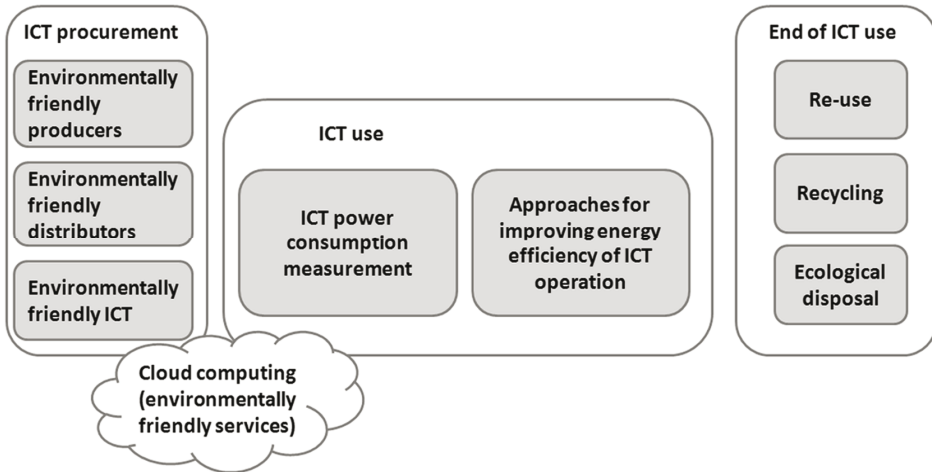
ICT procurement

Environmentally friendly producers

Environmentally friendly distributors

Environmentally friendly ICT

ICT use

ICT power consumption measurement

Approaches for improving energy efficiency of ICT operation

End of ICT use

Re-use

Recycling

Ecological disposal

Cloud computing (environmentally friendly services)